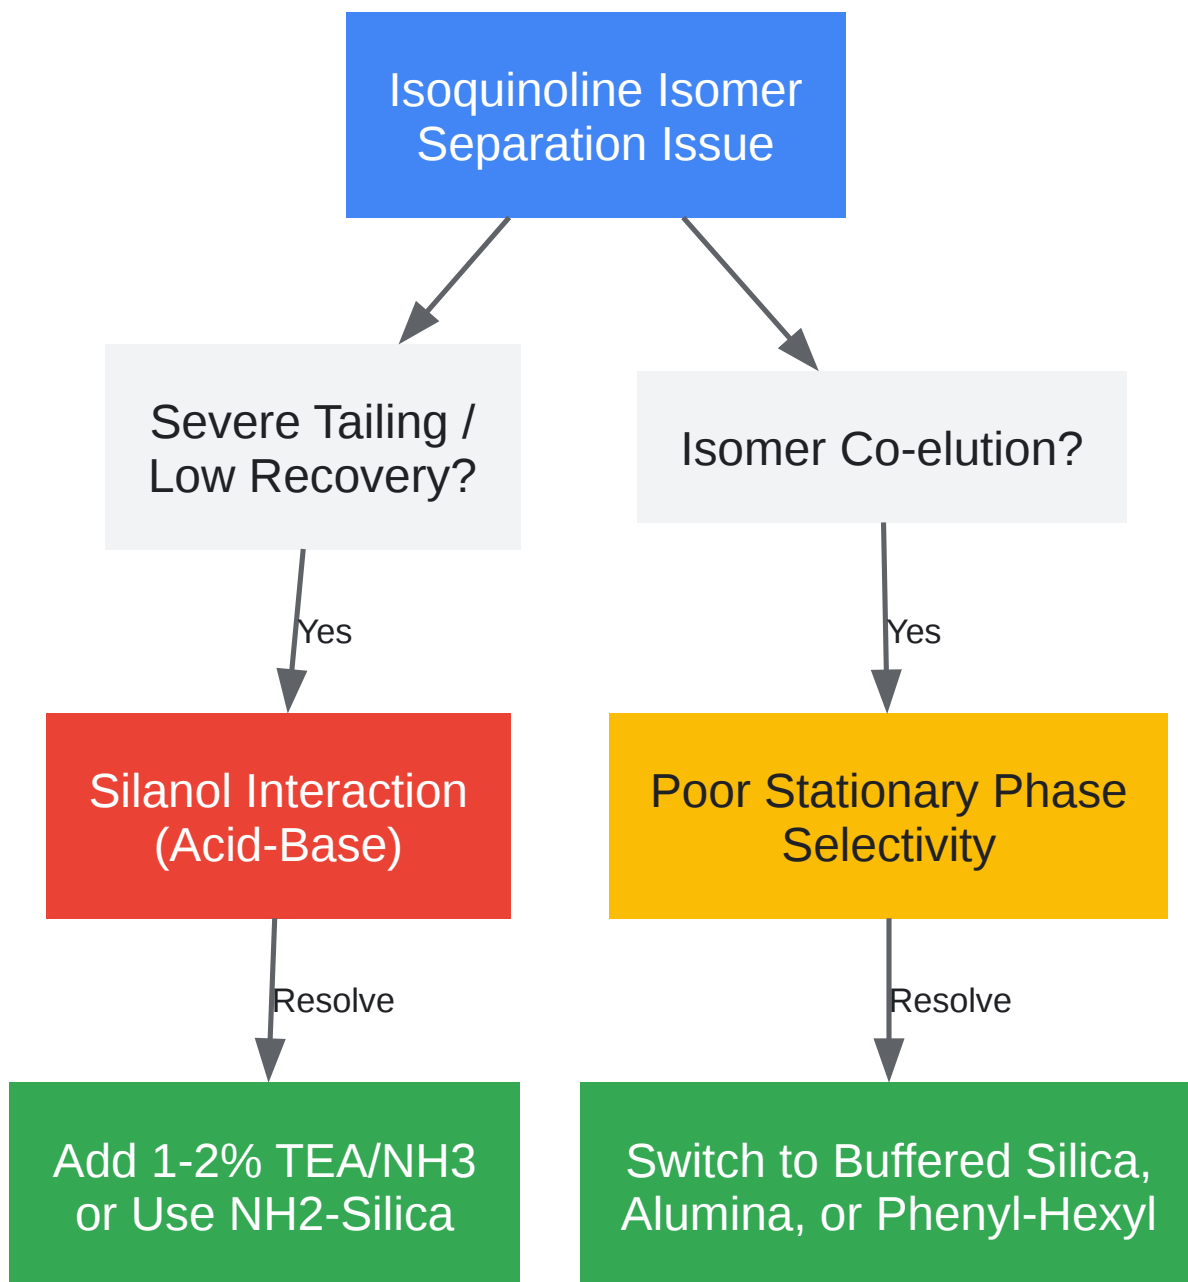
Isoquinoline Isomer Separation Issue

Severe Tailing / Low Recovery?

Isomer Co-elution?

Yes

Yes

Silanol Interaction (Acid-Base)

Poor Stationary Phase Selectivity

Resolve

Resolve

Add 1-2% TEA/NH3 or Use NH2-Silica

Switch to Buffered Silica, Alumina, or Phenyl-Hexyl